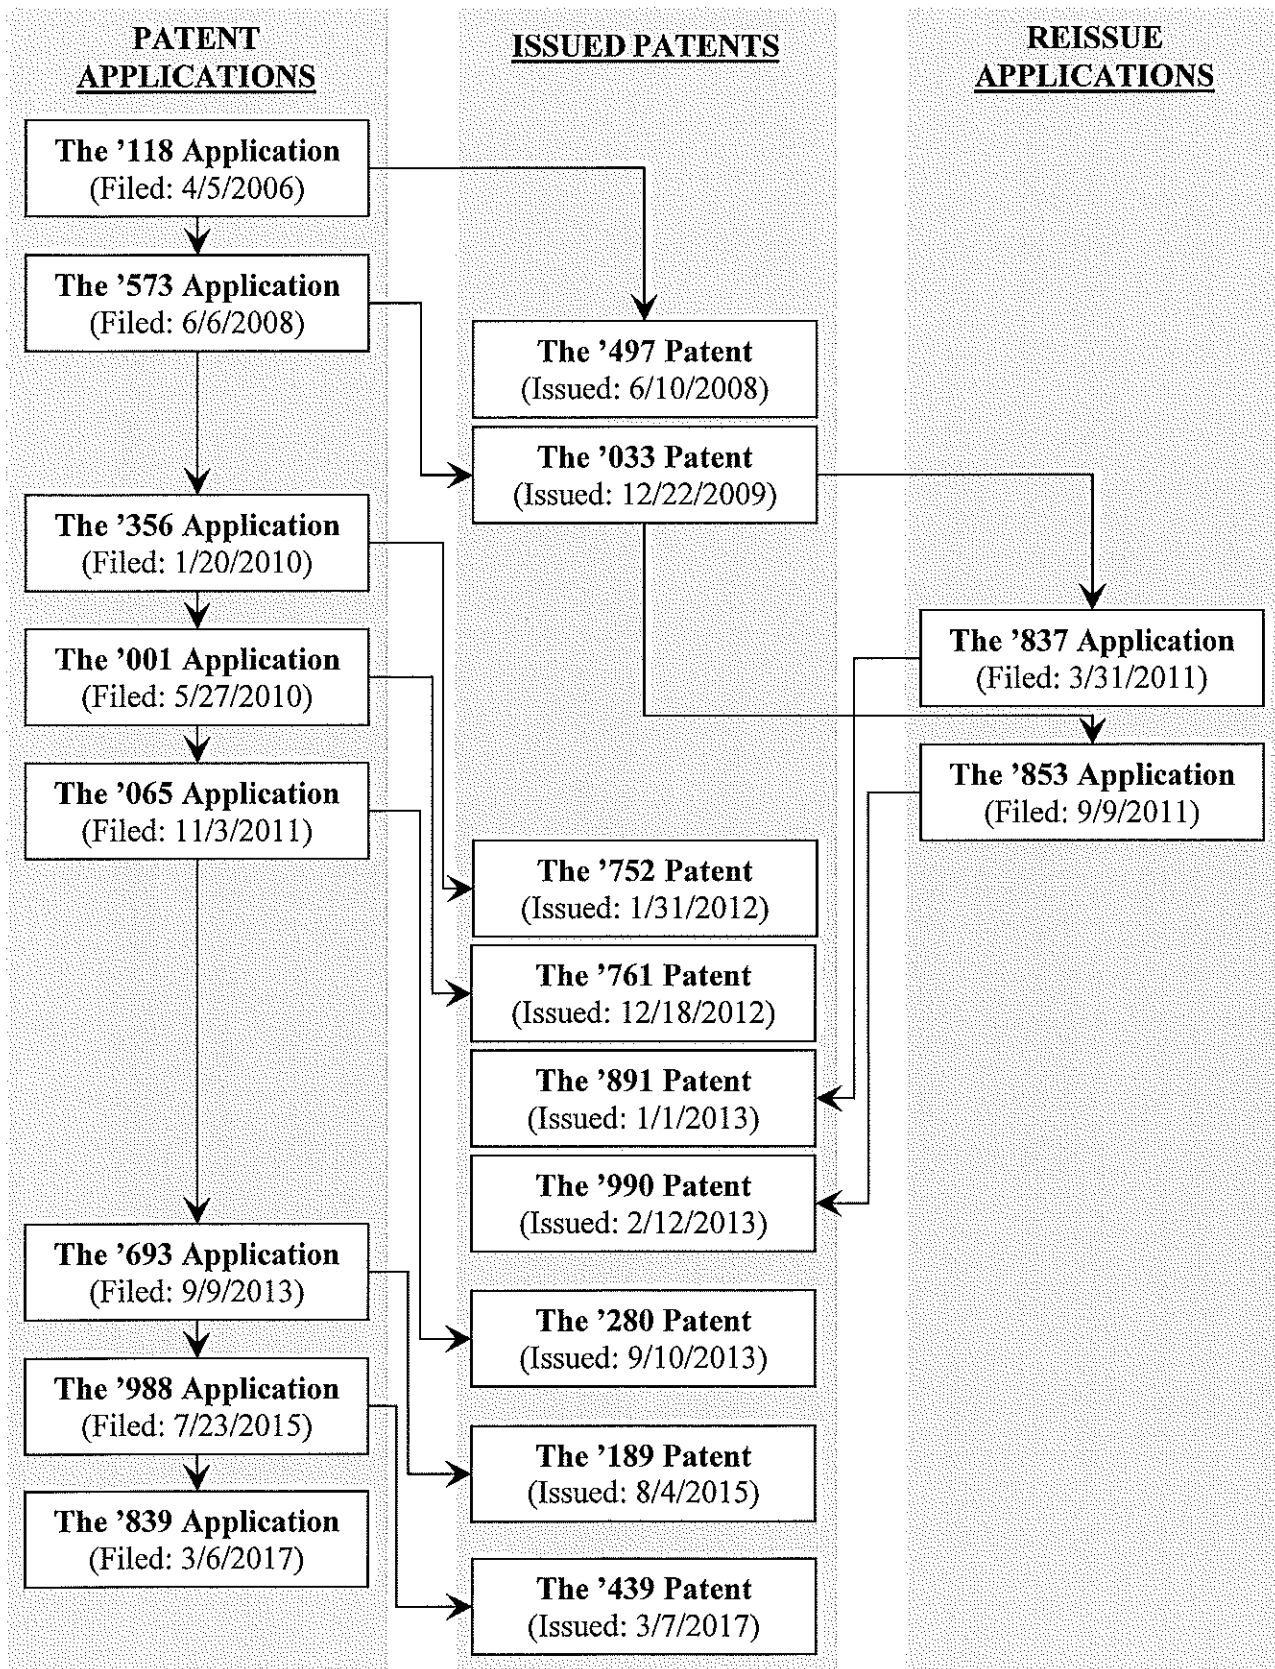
PATENT APPLICATIONS

The ’118 Application
(Filed: 4/5/2006)

The ’573 Application
(Filed: 6/6/2008)

The ’356 Application
(Filed: 1/20/2010)

The ’001 Application
(Filed: 5/27/2010)

The ’065 Application
(Filed: 11/3/2011)

The ’693 Application
(Filed: 9/9/2013)

The ’988 Application
(Filed: 7/23/2015)

The ’839 Application
(Filed: 3/6/2017)

ISSUED PATENTS

The ’497 Patent
(Issued: 6/10/2008)

The ’033 Patent
(Issued: 12/22/2009)

The ’752 Patent
(Issued: 1/31/2012)

The ’761 Patent
(Issued: 12/18/2012)

The ’891 Patent
(Issued: 1/1/2013)

The ’990 Patent
(Issued: 2/12/2013)

The ’280 Patent
(Issued: 9/10/2013)

The ’189 Patent
(Issued: 8/4/2015)

The ’439 Patent
(Issued: 3/7/2017)

REISSUE APPLICATIONS

The ’837 Application
(Filed: 3/31/2011)

The ’853 Application
(Filed: 9/9/2011)